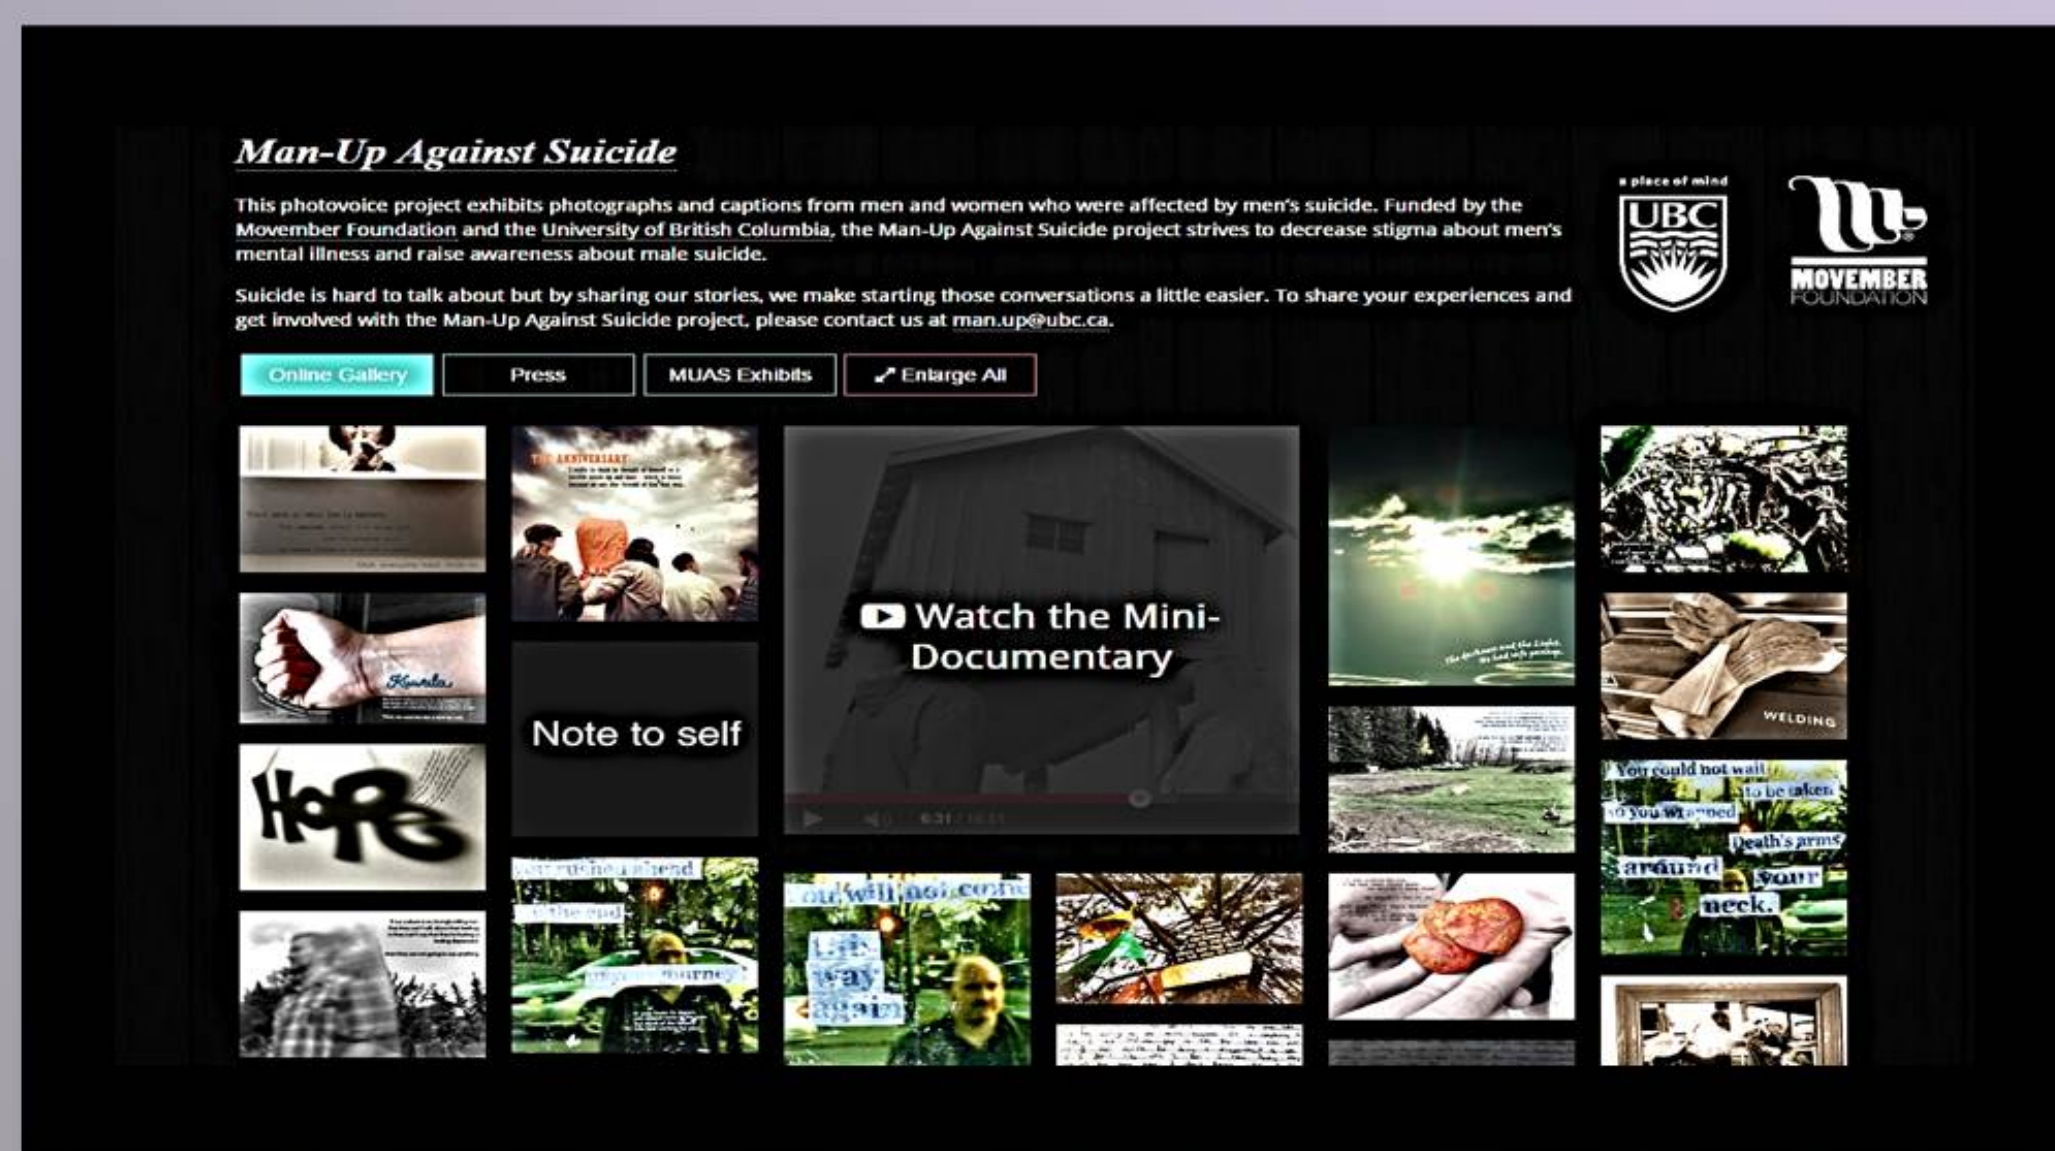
Man-Up Against Suicide

This photovoice project exhibits photographs and captions from men and women who were affected by men's suicide. Funded by the Movember Foundation and the University of British Columbia, the Man-Up Against Suicide project strives to decrease stigma about men's mental illness and raise awareness about male suicide.

Suicide is hard to talk about but by sharing our stories, we make starting those conversations a little easier. To share your experiences and get involved with the Man-Up Against Suicide project, please contact us at man.up@ubc.ca.

a place of mind
UBC

MOVEMBER FOUNDATION

Online Gallery
Press
MUAS Exhibits
Enlarge All

THE ANNIVERSARY

HOPE

Note to self

Watch the Mini-Documentary

WELDING

You could not wait to be taken so you wanted Death's arms around your neck.

You will not come this way again